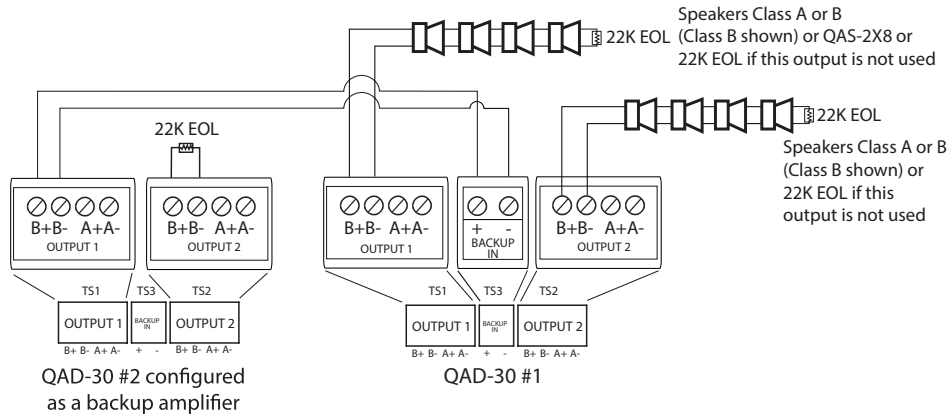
22K EOL

Speakers Class A or B (Class B shown) or QAS-2X8 or 22K EOL if this output is not used

22K EOL

Speakers Class A or B (Class B shown) or 22K EOL if this output is not used

22K EOL

B+ B- A+ A-
OUTPUT 1

B+ B- A+ A-
OUTPUT 2

B+ B- A+ A-
OUTPUT 1

+ -
BACKUP IN

B+ B- A+ A-
OUTPUT 2

TS1 TS3 TS2

OUTPUT 1 BACKUP IN OUTPUT 2

B+ B- A+ A- + - B+ B- A+ A-

TS1 TS3 TS2

OUTPUT 1 BACKUP IN OUTPUT 2

B+ B- A+ A- + - B+ B- A+ A-

QAD-30 #2 configured as a backup amplifier

QAD-30 #1